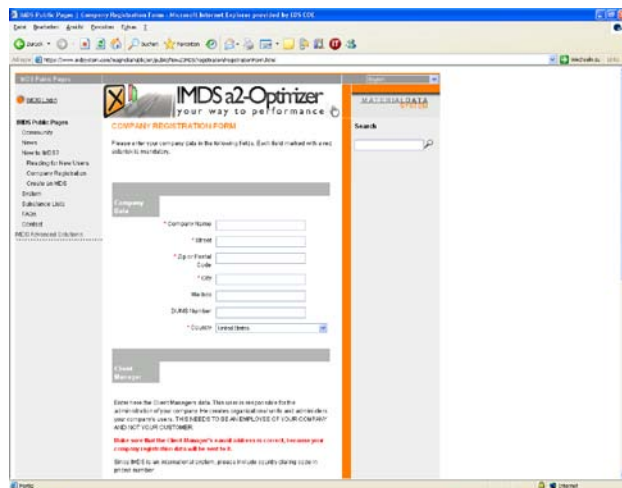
IMDS Public Pages | Company Registration Form - Microsoft Internet Explorer provided by EDS CDC

Datei Bearbeiten Ansicht Favoriten Extras ?

Zurück Suchen Favoriten

Adresse https://www.mdsystem.com/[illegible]

Wechseln zu Links

IMDS Public Pages

IMDS Login

IMDS Public Pages
Community
News
New to IMDS?
Reading for New Users
Company Registration
Create an IMDS
System
Substance Lists
FAQs
Contact
IMDS Advanced Solutions

IMDS a2-Optimizer
your way to performance

MATERIALDATA SYSTEM

COMPANY REGISTRATION FORM

Please enter your company data in the following fields. Each field marked with a red asterisk is mandatory.

Company Data

* Company Name
* Street
* Zip or Postal Code
* City
Mailbox
DUNS Number
* Country United States

Client Manager

Enter here the Client Managers data. This user is responsible for the administration of your company. He creates organizational units and administers your company's users. THIS NEEDS TO BE AN EMPLOYEE OF YOUR COMPANY AND NOT YOUR CUSTOMER.

Make sure that the Client Manager's e-mail address is correct, because your company registration data will be sent to it.

Since IMDS is an international system, please include country dialing code in phone number.

English

Search

Fertig

Internet